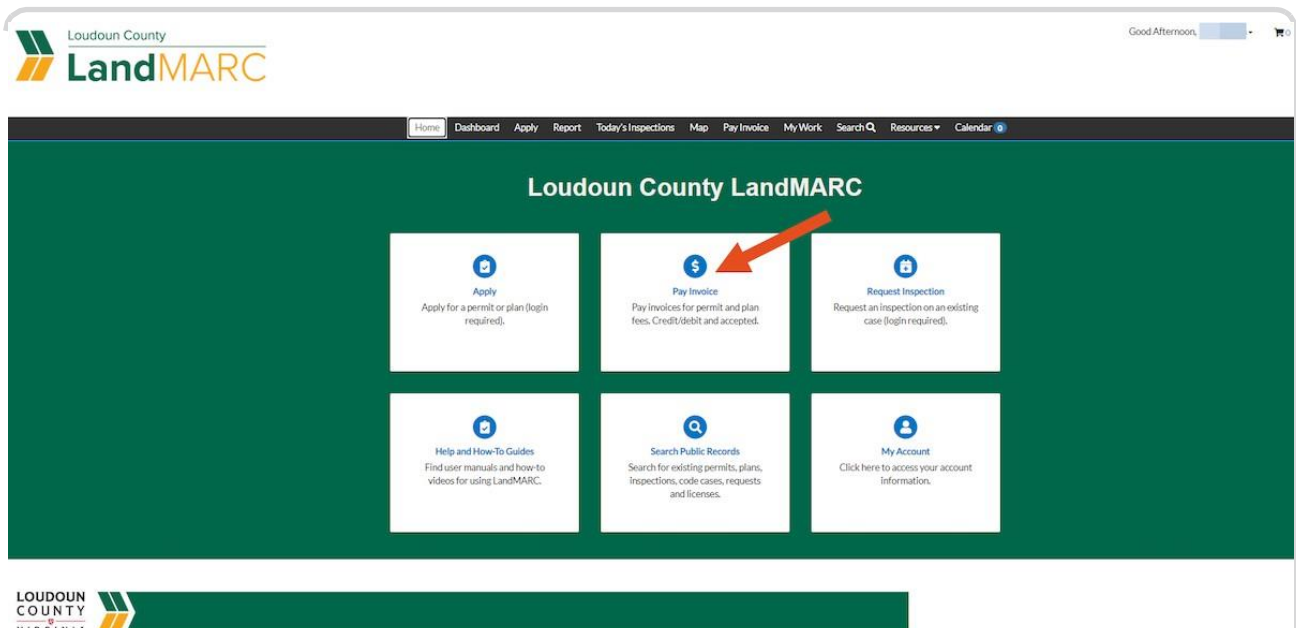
Loudoun County
LandMARC

Good Afternoon,

Home Dashboard Apply Report Today's Inspections Map Pay Invoice My Work Search Resources Calendar 0

Loudoun County LandMARC

Apply
Apply for a permit or plan (login required).

Pay Invoice
Pay invoices for permit and plan fees. Credit/debit and accepted.

Request Inspection
Request an inspection on an existing case (login required).

Help and How-To Guides
Find user manuals and how-to videos for using LandMARC.

Search Public Records
Search for existing permits, plans, inspections, code cases, requests and licenses.

My Account
Click here to access your account information.

LOUDOUN
COUNTY
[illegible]